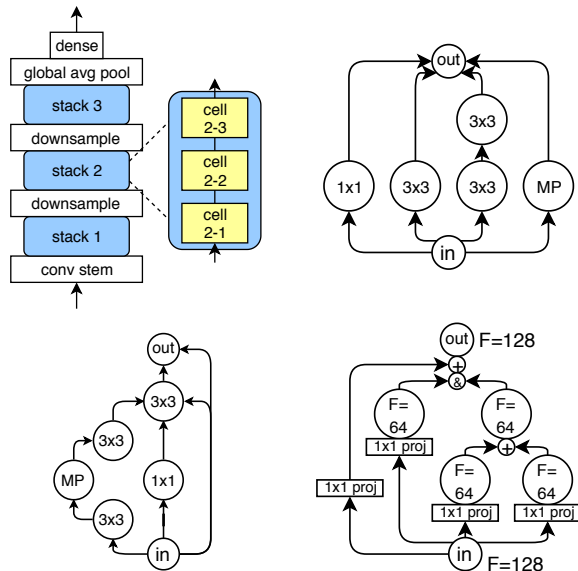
dense
global avg pool
stack 3
downsample
stack 2
downsample
stack 1
conv stem

cell 2-3
cell 2-2
cell 2-1

out
3x3
1x1
3x3
3x3
MP
in

out
3x3
3x3
MP
1x1
3x3
in

out F=128
+
&
F= 64
F= 64
1x1 proj
+
F= 64
F= 64
1x1 proj
1x1 proj
1x1 proj
in F=128